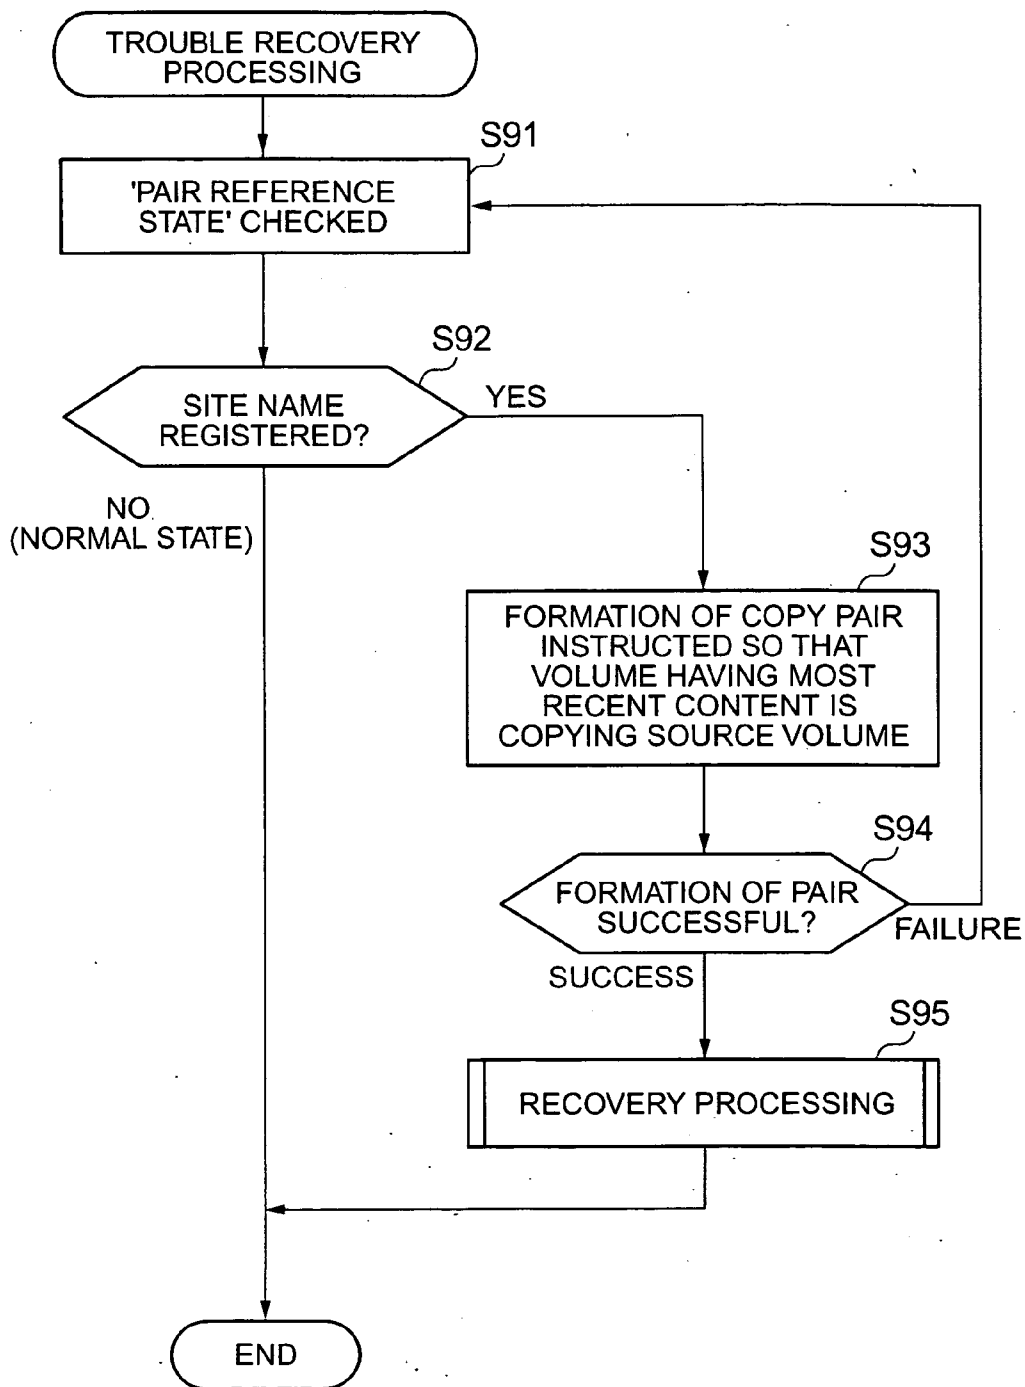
TROUBLE RECOVERY PROCESSING

S91

'PAIR REFERENCE STATE' CHECKED

S92

SITE NAME REGISTERED?

YES

NO (NORMAL STATE)

S93

FORMATION OF COPY PAIR INSTRUCTED SO THAT VOLUME HAVING MOST RECENT CONTENT IS COPYING SOURCE VOLUME

S94

FORMATION OF PAIR SUCCESSFUL?

FAILURE

SUCCESS

S95

RECOVERY PROCESSING

END